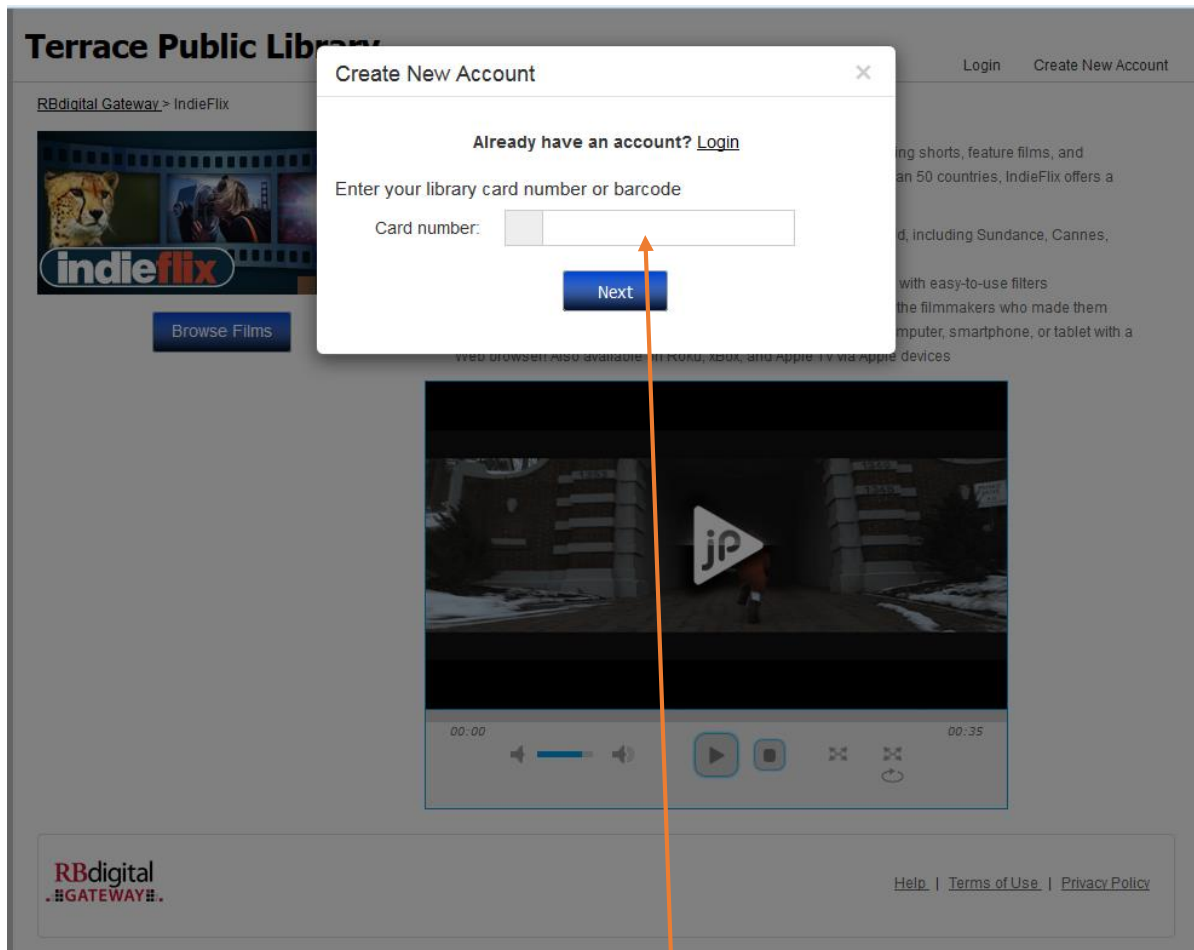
Terrace Public Libr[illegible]

Login Create New Account

RBdigital Gateway > IndieFlix

indieflix

Browse Films

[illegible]ing shorts, feature films, and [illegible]an 50 countries, IndieFlix offers a

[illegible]d, including Sundance, Cannes,

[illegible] with easy-to-use filters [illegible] the filmmakers who made them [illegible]mputer, smartphone, or tablet with a Web browser. Also available on Roku, Xbox, and Apple TV via Apple devices

Create New Account

Already have an account? Login

Enter your library card number or barcode

Card number:

Next

jp

00:00

00:35

RBdigital GATEWAY

Help | Terms of Use | Privacy Policy